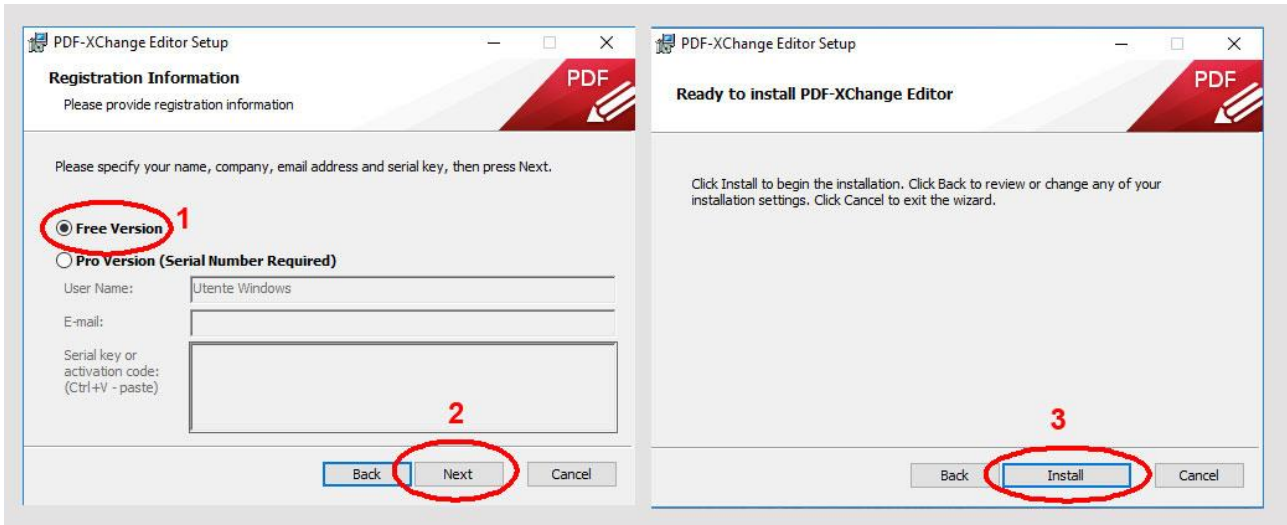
PDF-XChange Editor Setup

Registration Information

Please provide registration information

PDF

Please specify your name, company, email address and serial key, then press Next.

Free Version 1

Pro Version (Serial Number Required)

User Name: Utente Windows

E-mail:

Serial key or activation code: (Ctrl+V - paste)

2

Back Next Cancel

PDF-XChange Editor Setup

Ready to install PDF-XChange Editor

PDF

Click Install to begin the installation. Click Back to review or change any of your installation settings. Click Cancel to exit the wizard.

3

Back Install Cancel